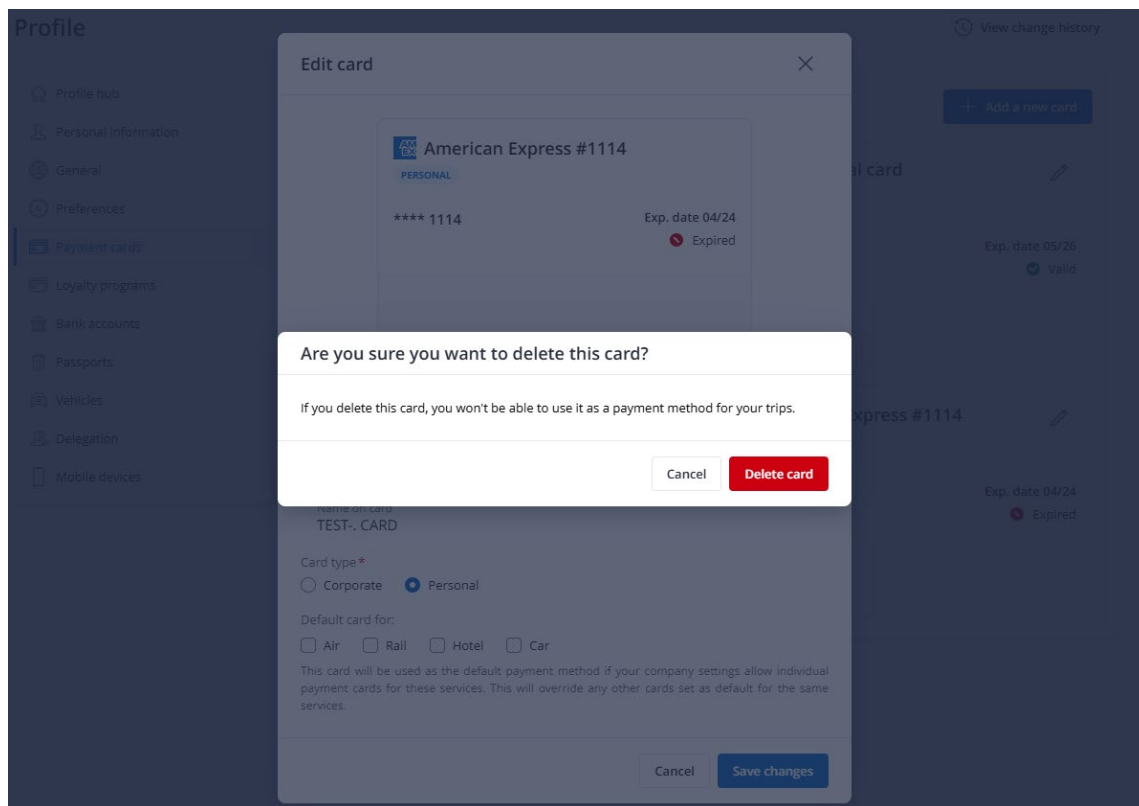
Profile

View change history

Profile hub
Personal information
General
Preferences
Payment cards
Loyalty programs
Bank accounts
Passports
Vehicles
Delegation
Mobile devices

Add a new card

al card

Exp. date 05/26
Valid

xpress #1114

Exp. date 04/24
Expired

Edit card

American Express #1114
PERSONAL

**** 1114
Exp. date 04/24
Expired

Are you sure you want to delete this card?

If you delete this card, you won't be able to use it as a payment method for your trips.

Cancel
Delete card

Name on card
TEST-. CARD

Card type*
Corporate
Personal

Default card for:
Air
Rail
Hotel
Car

This card will be used as the default payment method if your company settings allow individual payment cards for these services. This will override any other cards set as default for the same services.

Cancel
Save changes